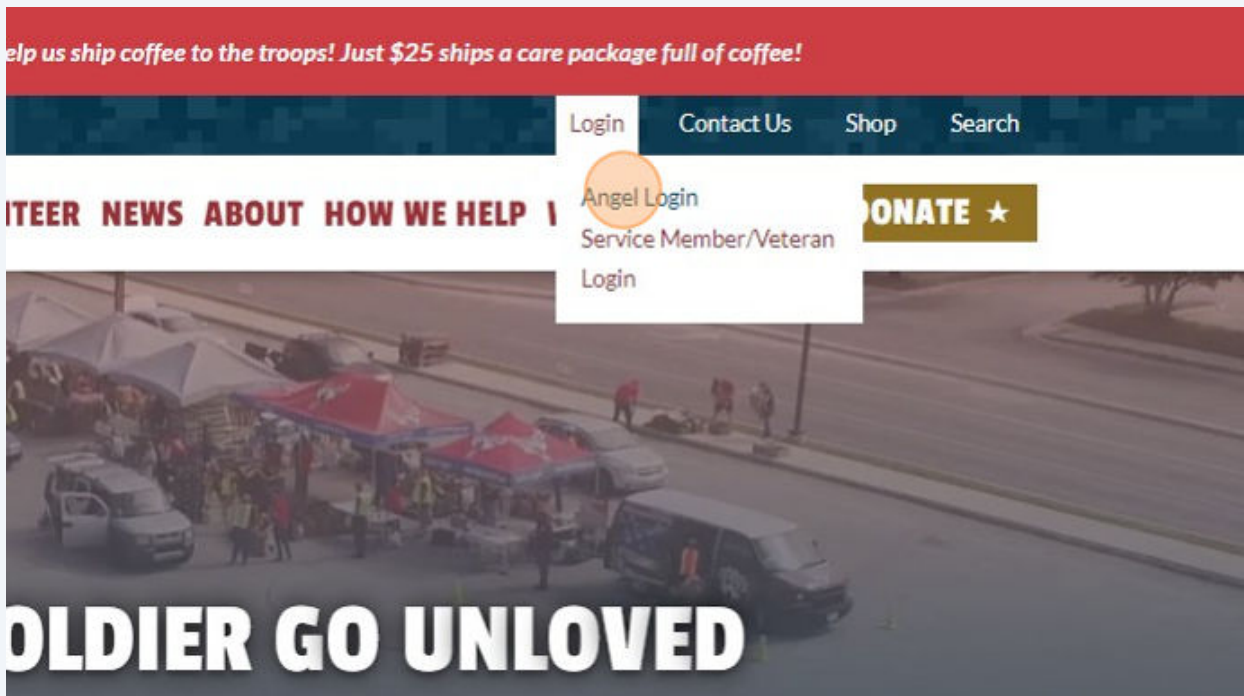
elp us ship coffee to the troops! Just $25 ships a care package full of coffee!

Login Contact Us Shop Search

ITEER NEWS ABOUT HOW WE HELP W

Angel Login
Service Member/Veteran Login

DONATE ★

OLDIER GO UNLOVED